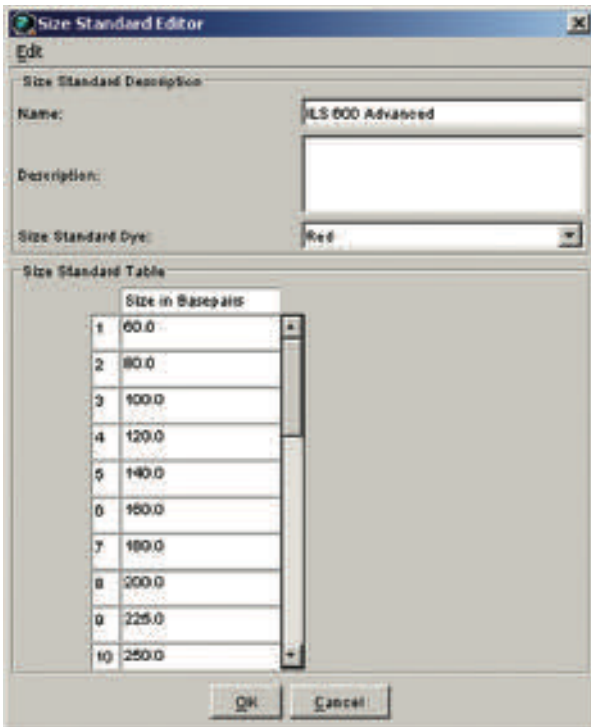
Size Standard Editor

Edit

Size Standard Description

Name: ILS 600 Advanced

Description:

Size Standard Dye: Red

Size Standard Table

| | Size in Basepairs |
|---|---|
| 1 | 60.0 |
| 2 | 80.0 |
| 3 | 100.0 |
| 4 | 120.0 |
| 5 | 140.0 |
| 6 | 160.0 |
| 7 | 180.0 |
| 8 | 200.0 |
| 9 | 225.0 |
| 10 | 250.0 |

OK Cancel